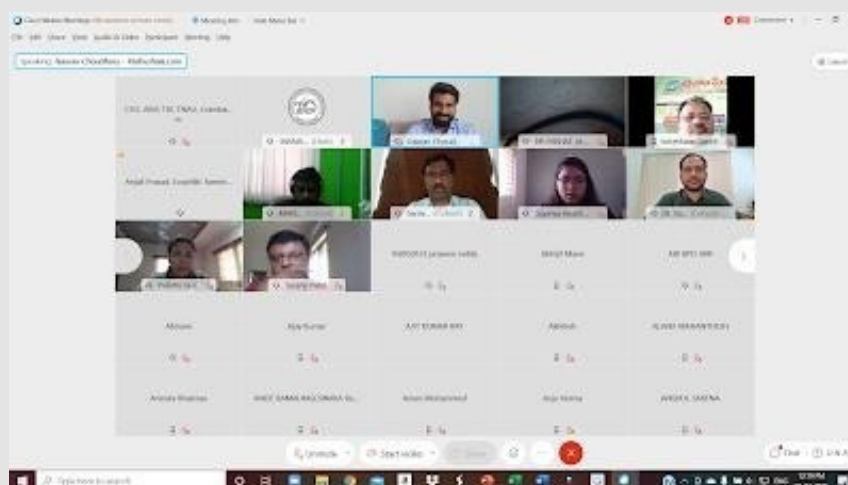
Cisco Webex Meetings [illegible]

Meeting Info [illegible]

File Edit Share View Audio & Video Participant Meeting Help

Speaking: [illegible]

CSC, ANU, TSI, TNAU, Coimba...

Gagan Prasad

Anjali Prasad, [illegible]

Sapna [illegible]

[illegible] prasann reddy

Dhruv Mann

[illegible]

Abhishek

Ajay Kumar

AJIT KUMAR RAY

Abhilash

ALVAD MAHANTI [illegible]

Amrita Sharma

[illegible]

Aman Mohammed

Anju Verma

ANKITA SAXENA

Unmute

Start video

Share

Chat

Participants

Type here to search